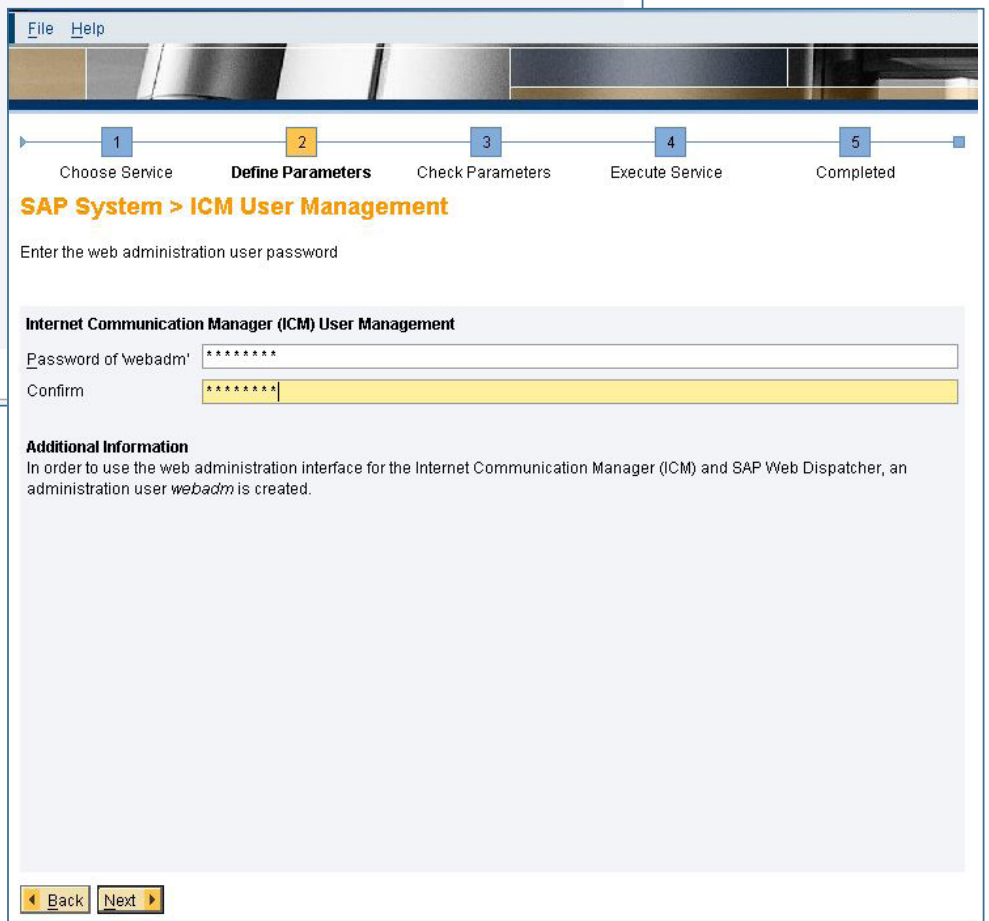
File Help

1 Choose Service
2 Define Parameters
3 Check Parameters
4 Execute Service
5 Completed

SAP System > ICM User Management

Enter the web administration user password

Internet Communication Manager (ICM) User Management

Password of 'webadm' ********

Confirm ********

Additional Information

In order to use the web administration interface for the Internet Communication Manager (ICM) and SAP Web Dispatcher, an administration user webadm is created.

Back Next